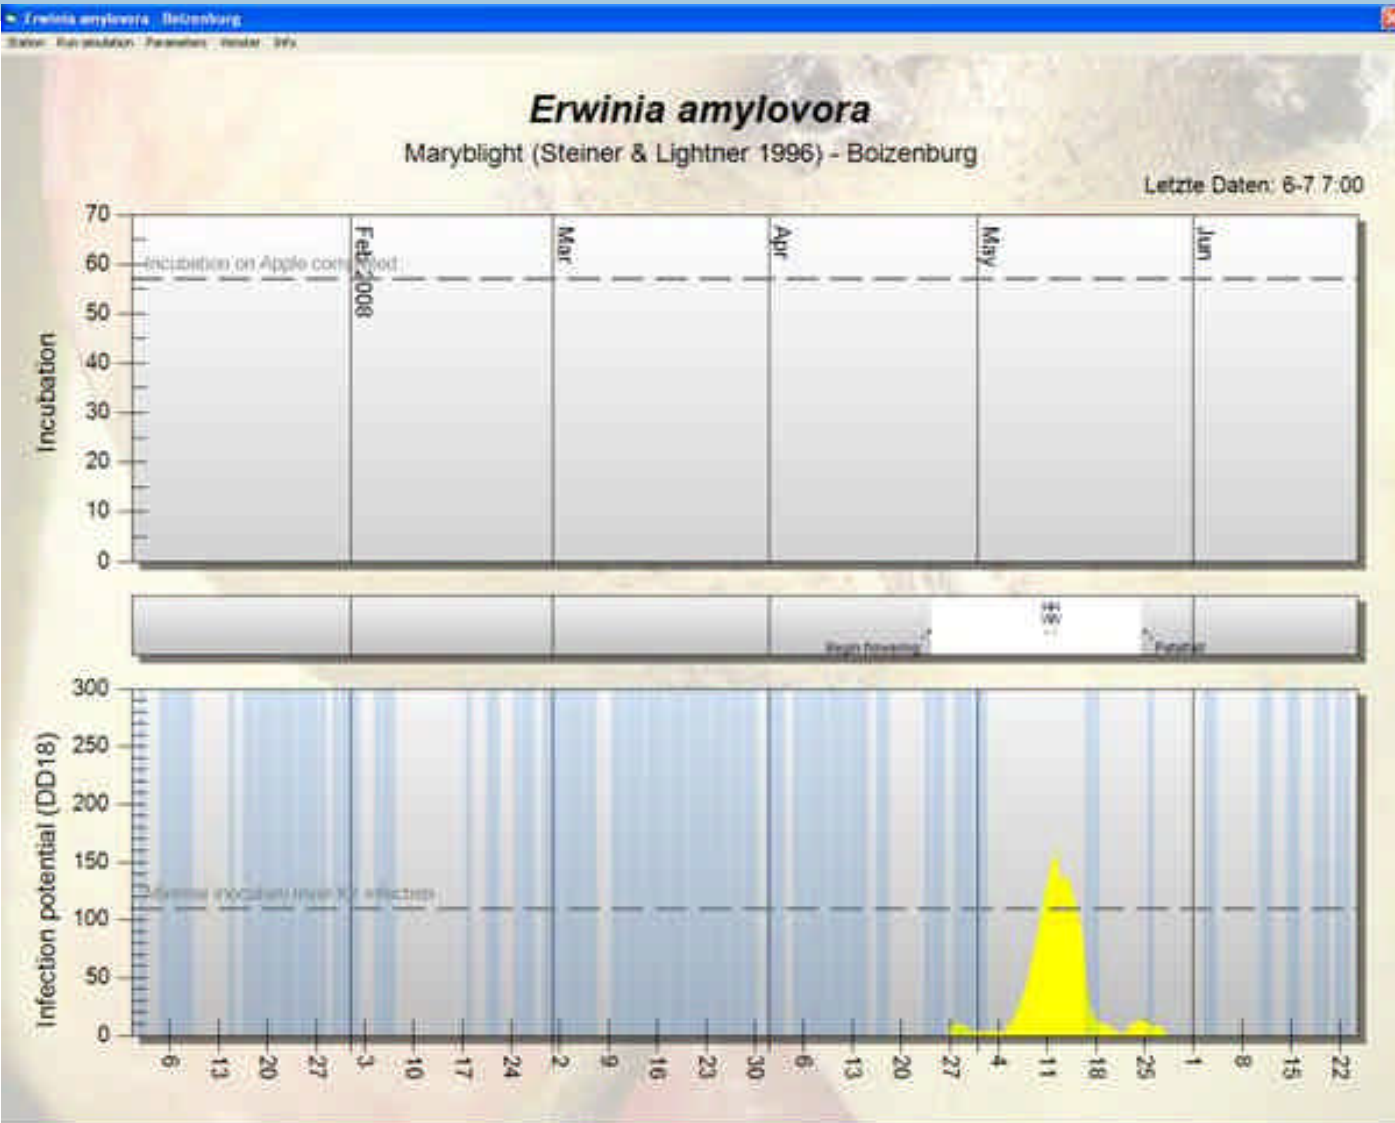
Erwinia amylovora - Boizenburg
Station Run simulation Parameters Fenster Info

Erwinia amylovora
Maryblight (Steiner & Lightner 1996) - Boizenburg
Letzte Daten: 6-7 7:00

Incubation
70
60
50
40
30
20
10
0
Incubation on Apple completed
Feb 2008
Mar
Apr
May
Jun

Begin flowering
Petalfall

Infection potential (DD18)
300
250
200
150
100
50
0
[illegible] inoculum level for infection

6 13 20 27 3 10 17 24 2 9 16 23 30 6 13 20 27 4 11 18 25 1 8 15 22